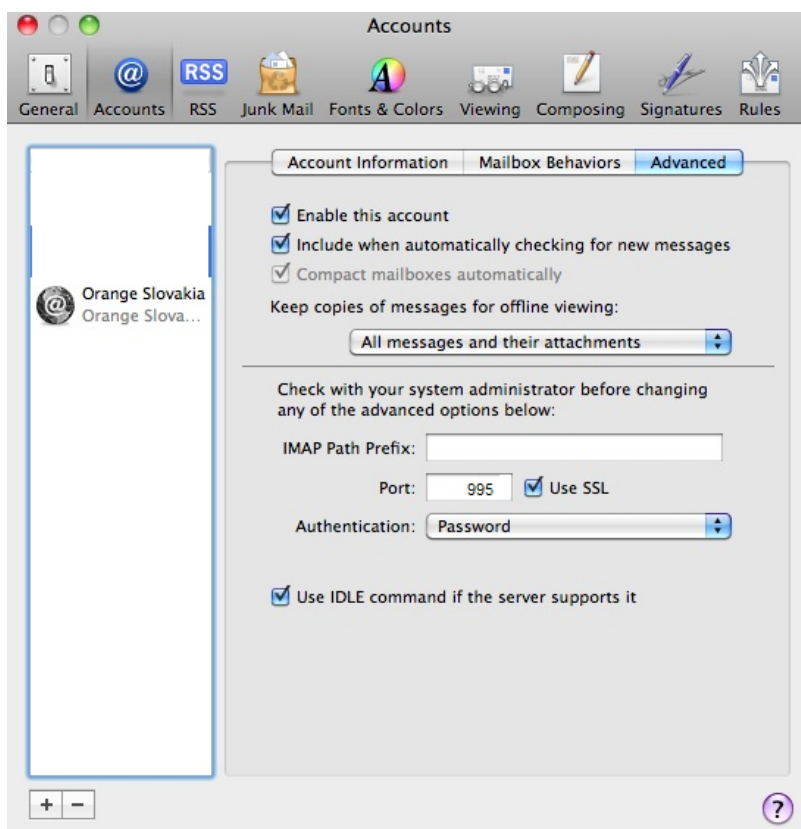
Accounts

General Accounts RSS Junk Mail Fonts & Colors Viewing Composing Signatures Rules

Orange Slovakia
Orange Slova...

Account Information | Mailbox Behaviors | Advanced

Enable this account

Include when automatically checking for new messages

Compact mailboxes automatically

Keep copies of messages for offline viewing:

All messages and their attachments

Check with your system administrator before changing any of the advanced options below:

IMAP Path Prefix:

Port: 995 Use SSL

Authentication: Password

Use IDLE command if the server supports it

+ −

?